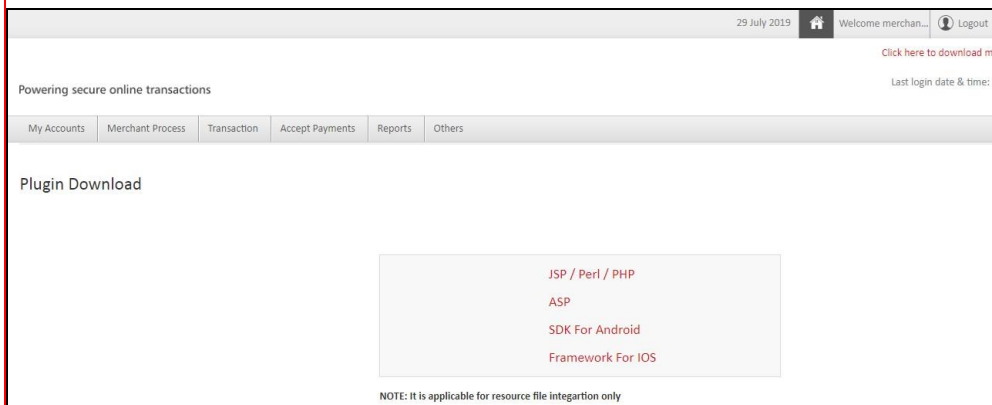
29 July 2019 Welcome merchan... Logout

Click here to download m

Powering secure online transactions

Last login date & time:

My Accounts | Merchant Process | Transaction | Accept Payments | Reports | Others

Plugin Download

JSP / Perl / PHP
ASP
SDK For Android
Framework For IOS

NOTE: It is applicable for resource file integartion only